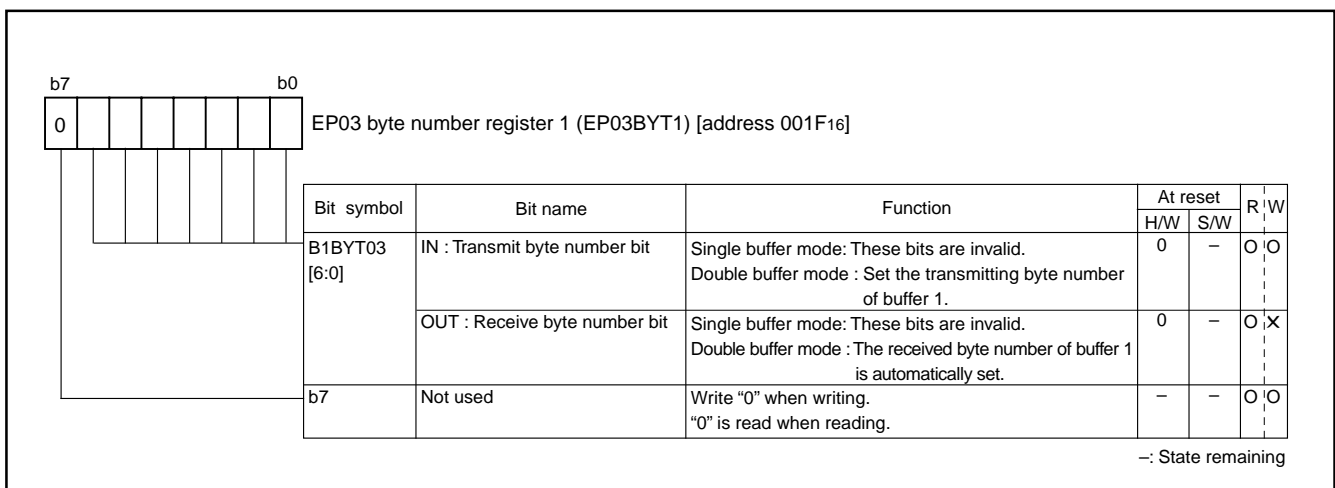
b7 b0

0

EP03 byte number register 1 (EP03BYT1) [address 001F$_{16}$]

| Bit symbol | Bit name | Function | At reset H/W | At reset S/W | R | W |
|---|---|---|---|---|---|---|
| B1BYT03 [6:0] | IN : Transmit byte number bit | Single buffer mode: These bits are invalid. Double buffer mode : Set the transmitting byte number of buffer 1. | 0 | – | O | O |
| | OUT : Receive byte number bit | Single buffer mode: These bits are invalid. Double buffer mode : The received byte number of buffer 1 is automatically set. | 0 | – | O | × |
| b7 | Not used | Write "0" when writing. "0" is read when reading. | – | – | O | O |

–: State remaining